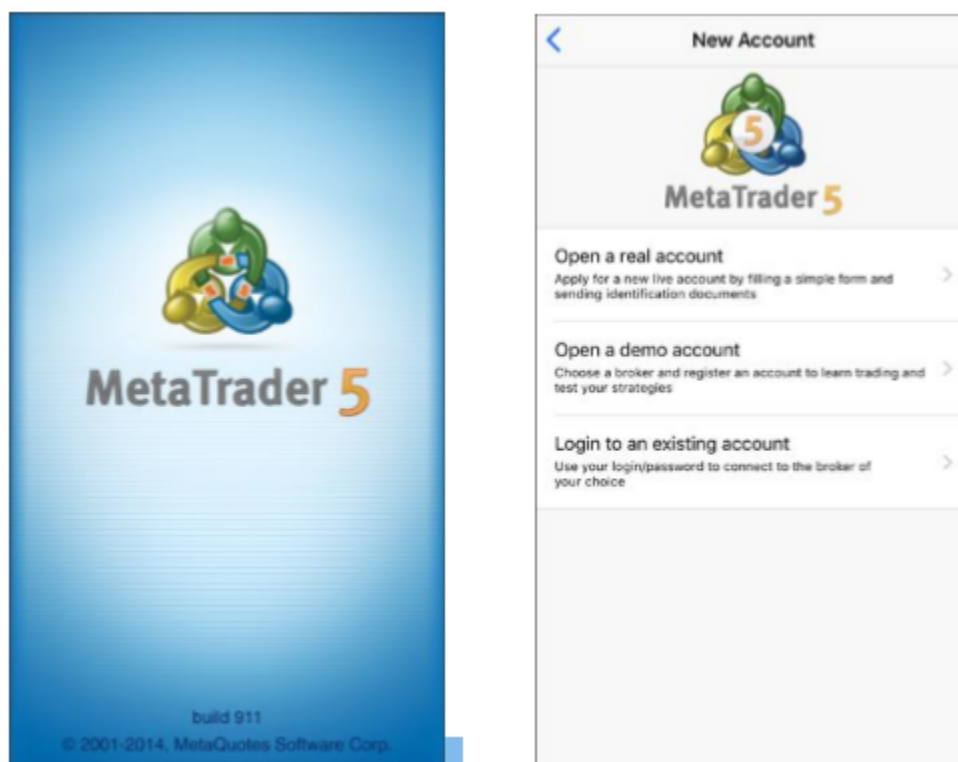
MetaTrader 5

build 911

© 2001-2014, MetaQuotes Software Corp.

New Account

5

MetaTrader 5

Open a real account
Apply for a new live account by filling a simple form and sending identification documents

Open a demo account
Choose a broker and register an account to learn trading and test your strategies

Login to an existing account
Use your login/password to connect to the broker of your choice